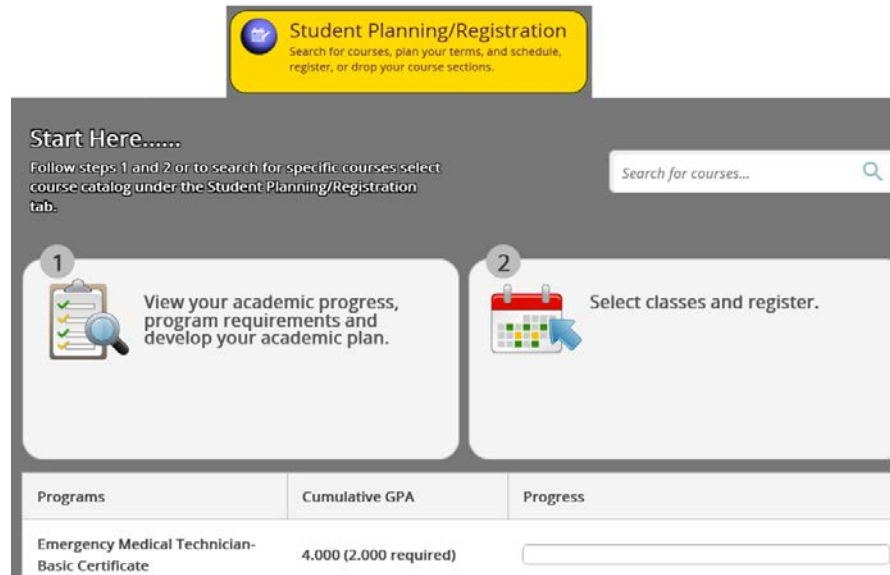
Student Planning/Registration
Search for courses, plan your terms, and schedule, register, or drop your course sections.

Start Here......
Follow steps 1 and 2 or to search for specific courses select course catalog under the Student Planning/Registration tab.

Search for courses...

1
View your academic progress, program requirements and develop your academic plan.

2
Select classes and register.

| Programs | Cumulative GPA | Progress |
|---|---|---|
| Emergency Medical Technician-Basic Certificate | 4.000 (2.000 required) | |